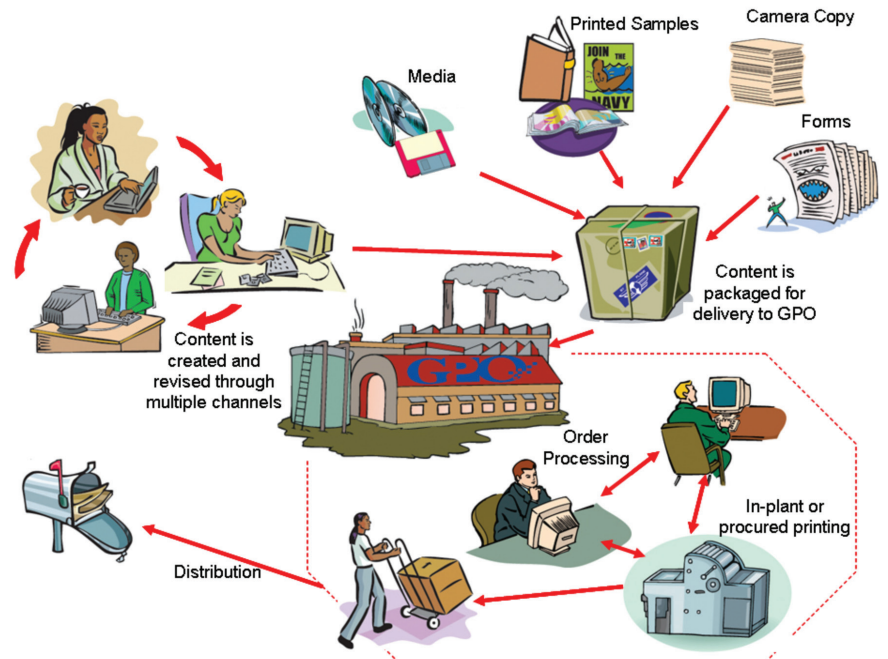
Printed Samples

Camera Copy

JOIN THE NAVY

Media

Forms

Content is packaged for delivery to GPO

Content is created and revised through multiple channels

GPO

Order Processing

In-plant or procured printing

Distribution